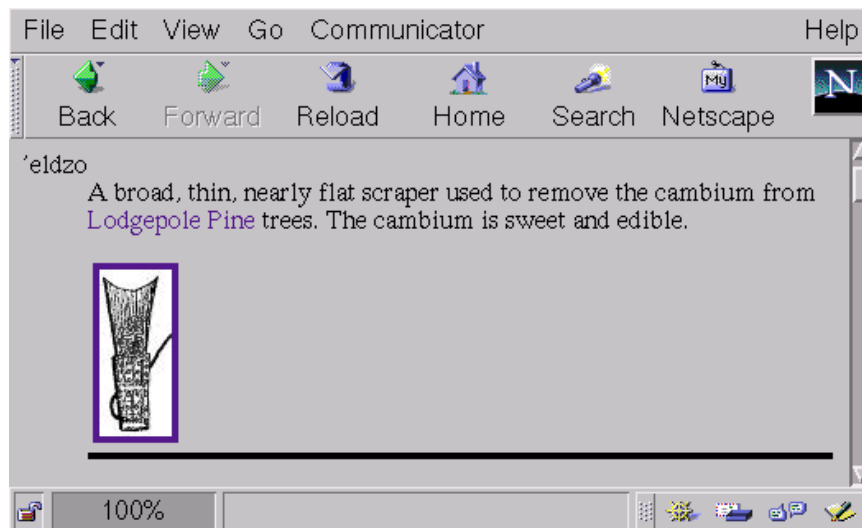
File Edit View Go Communicator Help

Back Forward Reload Home Search Netscape

'eldzo

A broad, thin, nearly flat scraper used to remove the cambium from Lodgepole Pine trees. The cambium is sweet and edible.

100%